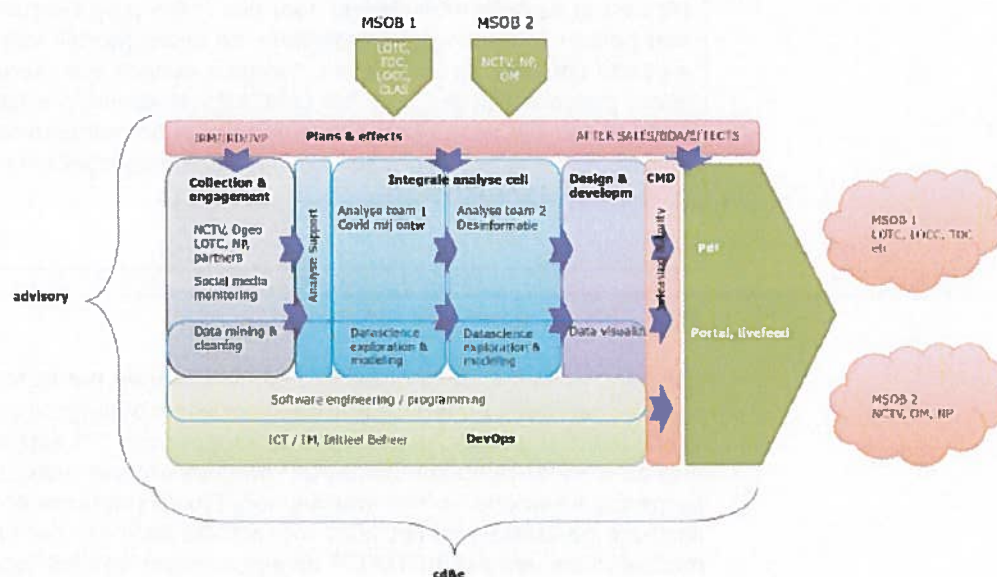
MSOB 1

MSOB 2

LOTC, TOC, LOCC, CLAS

NCTV, NP, OM

IBM/RIN/IVP

Plans & effects

AFTER SALES/BDA/EFFECTS

Collection & engagement

NCTV, Ogeo LOTC, NP, partners

Social media monitoring

Data mining & cleaning

Analyse Support

Integrale analyse cell

Analyse team 1 Covid maj ontw

Analyse team 2 Desinformatie

Datascience exploration & modeling

Datascience exploration & modeling

Design & developm

Data visualis

CMD

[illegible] quality

Pdf

Portal, livefeed

MSOB 1 LOTC, LOCC, TOC etc

MSOB 2 NCTV, OM, NP

advisory

Software engineering / programming

ICT / IM, Intiteel Beheer

DevOps

cd&c